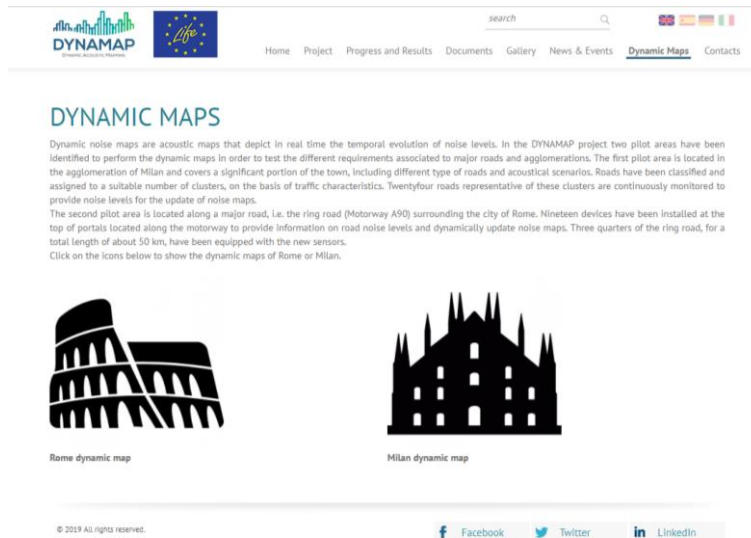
DYNAMAP
DYNAMIC ACOUSTIC MAPPING

Life

search

Home Project Progress and Results Documents Gallery News & Events Dynamic Maps Contacts

DYNAMIC MAPS

Dynamic noise maps are acoustic maps that depict in real time the temporal evolution of noise levels. In the DYNAMAP project two pilot areas have been identified to perform the dynamic maps in order to test the different requirements associated to major roads and agglomerations. The first pilot area is located in the agglomeration of Milan and covers a significant portion of the town, including different type of roads and acoustical scenarios. Roads have been classified and assigned to a suitable number of clusters, on the basis of traffic characteristics. Twentyfour roads representative of these clusters are continuously monitored to provide noise levels for the update of noise maps.
The second pilot area is located along a major road, i.e. the ring road (Motorway A90) surrounding the city of Rome. Nineteen devices have been installed at the top of portals located along the motorway to provide information on road noise levels and dynamically update noise maps. Three quarters of the ring road, for a total length of about 50 km, have been equipped with the new sensors.
Click on the icons below to show the dynamic maps of Rome or Milan.

Rome dynamic map

Milan dynamic map

© 2019 All rights reserved.

Facebook Twitter LinkedIn